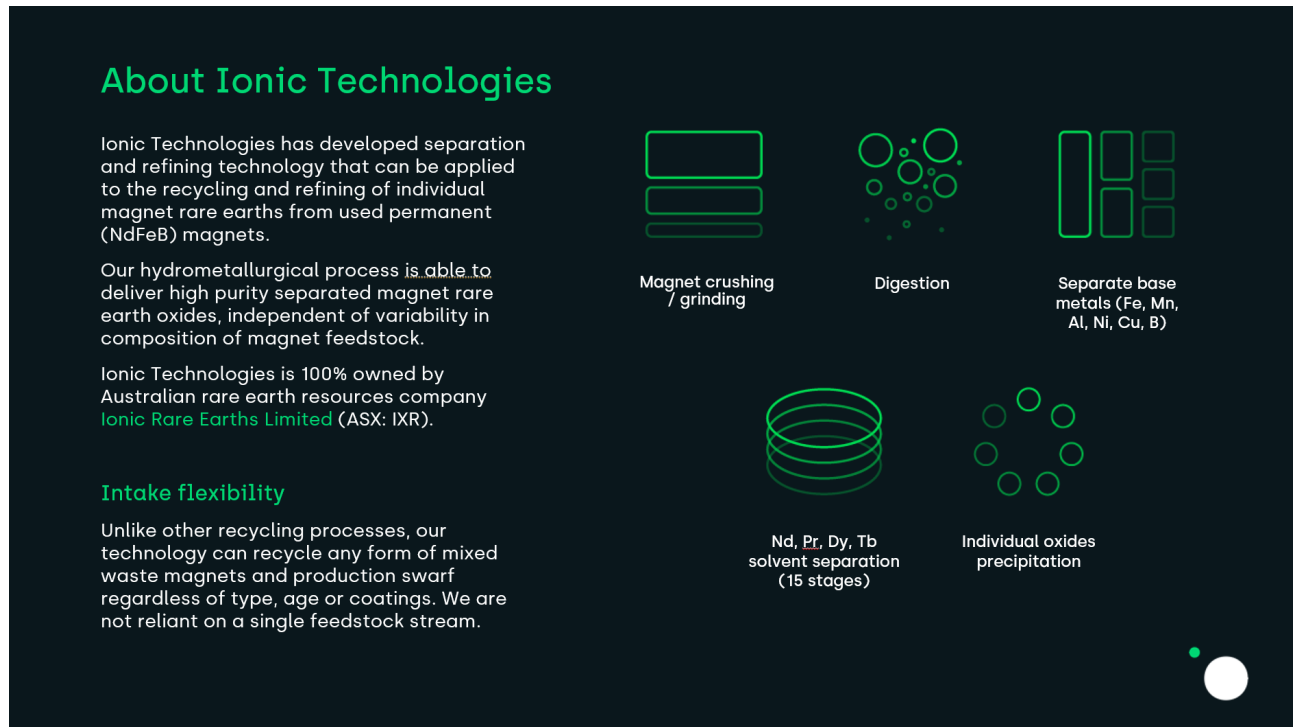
About Ionic Technologies

Ionic Technologies has developed separation and refining technology that can be applied to the recycling and refining of individual magnet rare earths from used permanent (NdFeB) magnets.

Our hydrometallurgical process is able to deliver high purity separated magnet rare earth oxides, independent of variability in composition of magnet feedstock.

Ionic Technologies is 100% owned by Australian rare earth resources company Ionic Rare Earths Limited (ASX: IXR).

Intake flexibility

Unlike other recycling processes, our technology can recycle any form of mixed waste magnets and production swarf regardless of type, age or coatings. We are not reliant on a single feedstock stream.

Magnet crushing / grinding

Digestion

Separate base metals (Fe, Mn, Al, Ni, Cu, B)

Nd, Pr, Dy, Tb solvent separation (15 stages)

Individual oxides precipitation